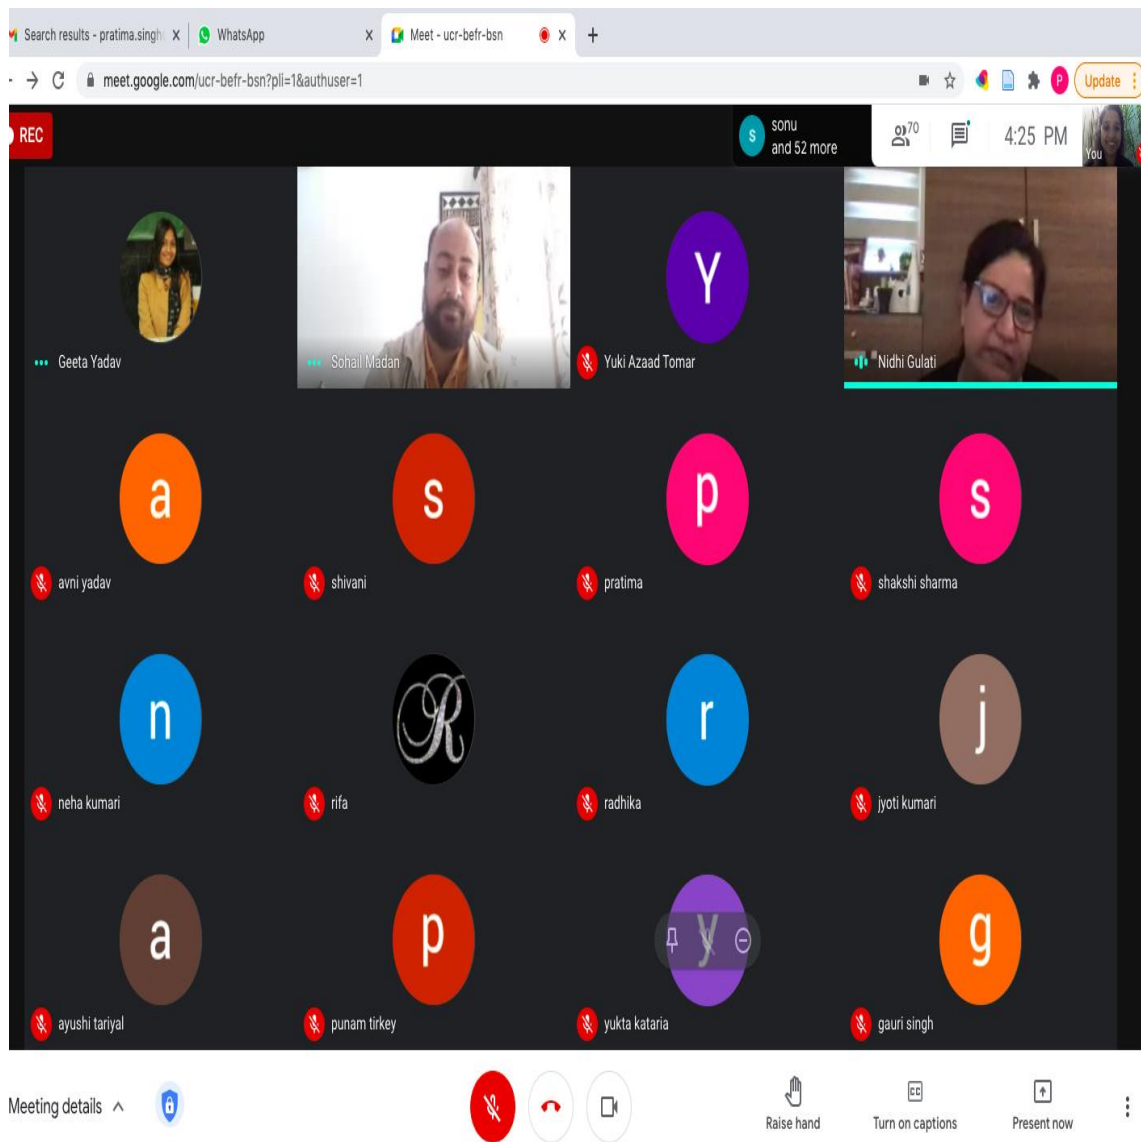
Search results - pratima.singh X
WhatsApp X
Meet - ucr-befr-bsn X
+
meet.google.com/ucr-befr-bsn?pli=1&authuser=1
P
Update

REC
s
sonu
and 52 more
70
4:25 PM
You

Geeta Yadav
Sohail Madan
Y
Yuki Azaad Tomar
Nidhi Gulati
a
avni yadav
s
shivani
p
pratima
s
shakshi sharma
n
neha kumari
R
rifa
r
radhika
j
jyoti kumari
a
ayushi tariyal
p
punam tirkey
y
yukta kataria
g
gauri singh

Meeting details
Raise hand
CC
Turn on captions
Present now